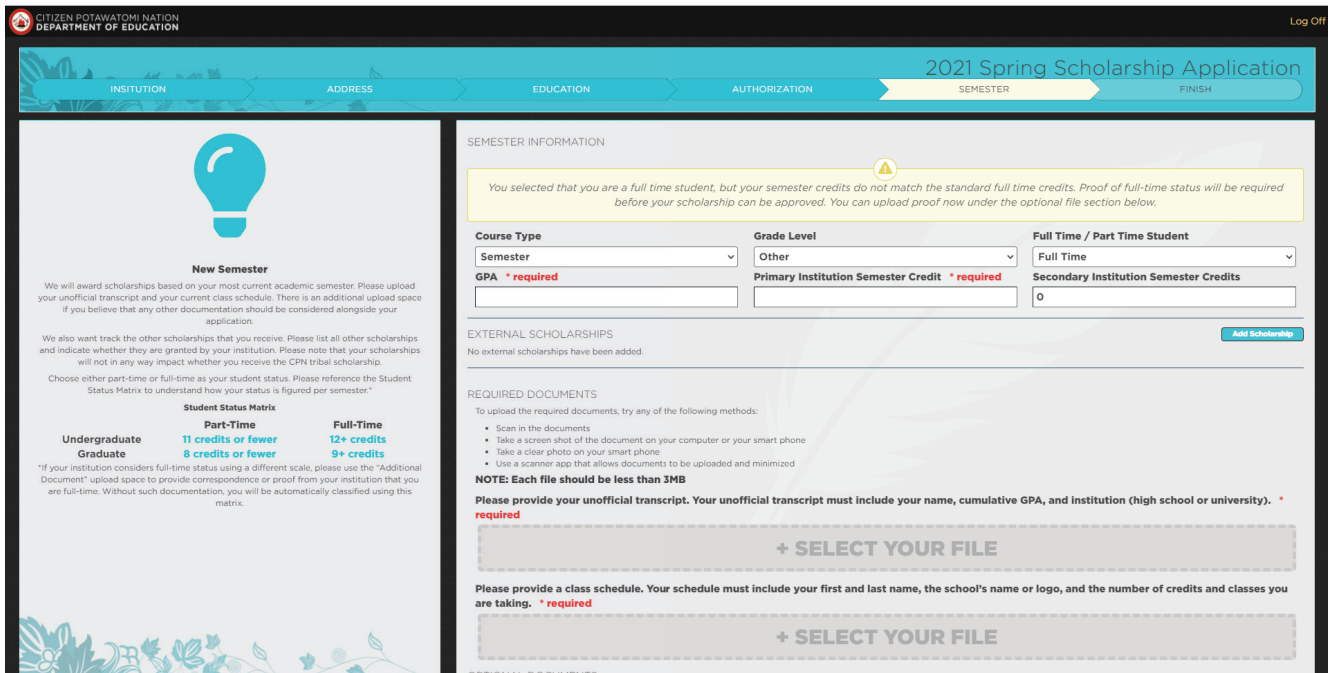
CITIZEN POTAWATOMI NATION
DEPARTMENT OF EDUCATION

Log Off

2021 Spring Scholarship Application

INSITUTION | ADDRESS | EDUCATION | AUTHORIZATION | SEMESTER | FINISH

New Semester

We will award scholarships based on your most current academic semester. Please upload your unofficial transcript and your current class schedule. There is an additional upload space if you believe that any other documentation should be considered alongside your application.

We also want track the other scholarships that you receive. Please list all other scholarships and indicate whether they are granted by your institution. Please note that your scholarships will not in any way impact whether you receive the CPN tribal scholarship.

Choose either part-time or full-time as your student status. Please reference the Student Status Matrix to understand how your status is figured per semester.*

Student Status Matrix

| | Part-Time | Full-Time |
|---|---|---|
| Undergraduate | 11 credits or fewer | 12+ credits |
| Graduate | 8 credits or fewer | 9+ credits |

*If your institution considers full-time status using a different scale, please use the "Additional Document" upload space to provide correspondence or proof from your institution that you are full-time. Without such documentation, you will be automatically classified using this matrix.

SEMESTER INFORMATION

You selected that you are a full time student, but your semester credits do not match the standard full time credits. Proof of full-time status will be required before your scholarship can be approved. You can upload proof now under the optional file section below.

Course Type
Semester
Grade Level
Other
Full Time / Part Time Student
Full Time
GPA * required
Primary Institution Semester Credit * required
Secondary Institution Semester Credits
0

EXTERNAL SCHOLARSHIPS
Add Scholarship
No external scholarships have been added.

REQUIRED DOCUMENTS
To upload the required documents, try any of the following methods:
• Scan in the documents
• Take a screen shot of the document on your computer or your smart phone
• Take a clear photo on your smart phone
• Use a scanner app that allows documents to be uploaded and minimized

NOTE: Each file should be less than 3MB

Please provide your unofficial transcript. Your unofficial transcript must include your name, cumulative GPA, and institution (high school or university). * required

+ SELECT YOUR FILE

Please provide a class schedule. Your schedule must include your first and last name, the school's name or logo, and the number of credits and classes you are taking. * required

+ SELECT YOUR FILE